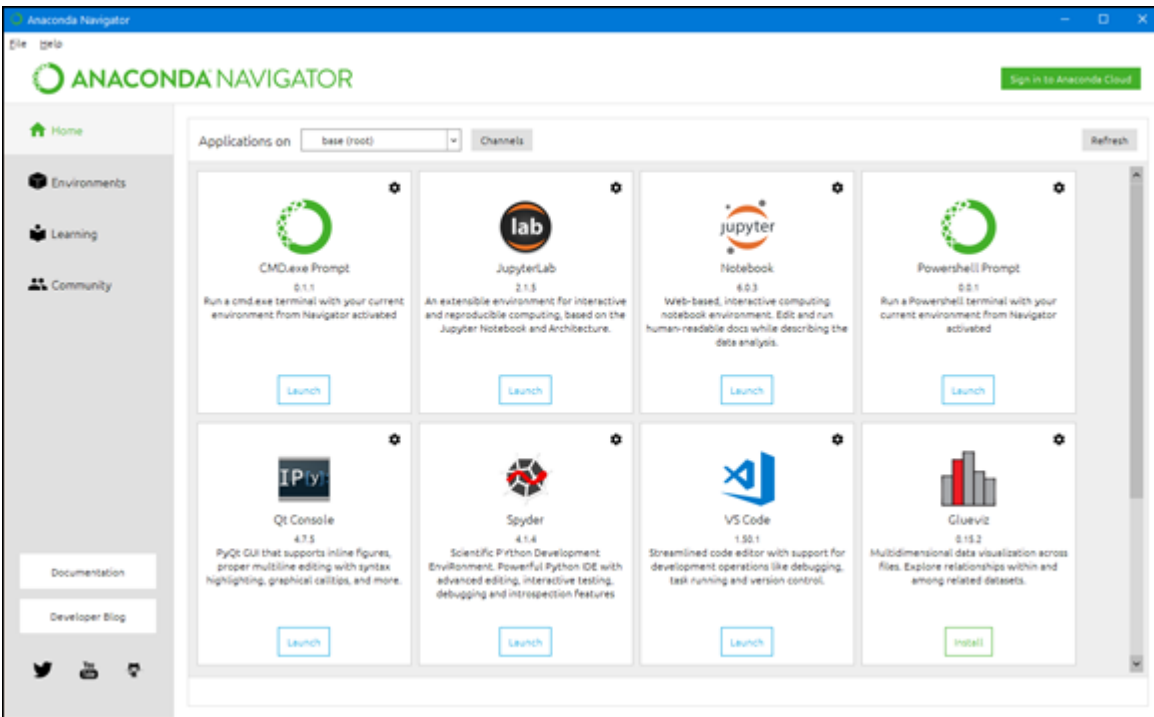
Anaconda Navigator

File Help

ANACONDA NAVIGATOR

Sign in to Anaconda Cloud

Home

Environments

Learning

Community

Applications on base (root) Channels Refresh

lab

CMD.exe Prompt
0.1.1
Run a cmd.exe terminal with your current environment from Navigator activated
Launch

JupyterLab
2.1.5
An extensible environment for interactive and reproducible computing, based on the Jupyter Notebook and Architecture.
Launch

jupyter
Notebook
6.0.3
Web-based, interactive computing notebook environment. Edit and run human-readable docs while describing the data analysis.
Launch

Powershell Prompt
0.0.1
Run a Powershell terminal with your current environment from Navigator activated
Launch

IP[y]:
Qt Console
4.7.5
PyQt GUI that supports inline figures, proper multiline editing with syntax highlighting, graphical calltips, and more.
Launch

Spyder
4.1.4
Scientific PYthon Development EnviRonment. Powerful Python IDE with advanced editing, interactive testing, debugging and introspection features
Launch

VS Code
1.50.1
Streamlined code editor with support for development operations like debugging, task running and version control.
Launch

Glueviz
0.15.2
Multidimensional data visualization across files. Explore relationships within and among related datasets.
Install

Documentation

Developer Blog

You
Tube